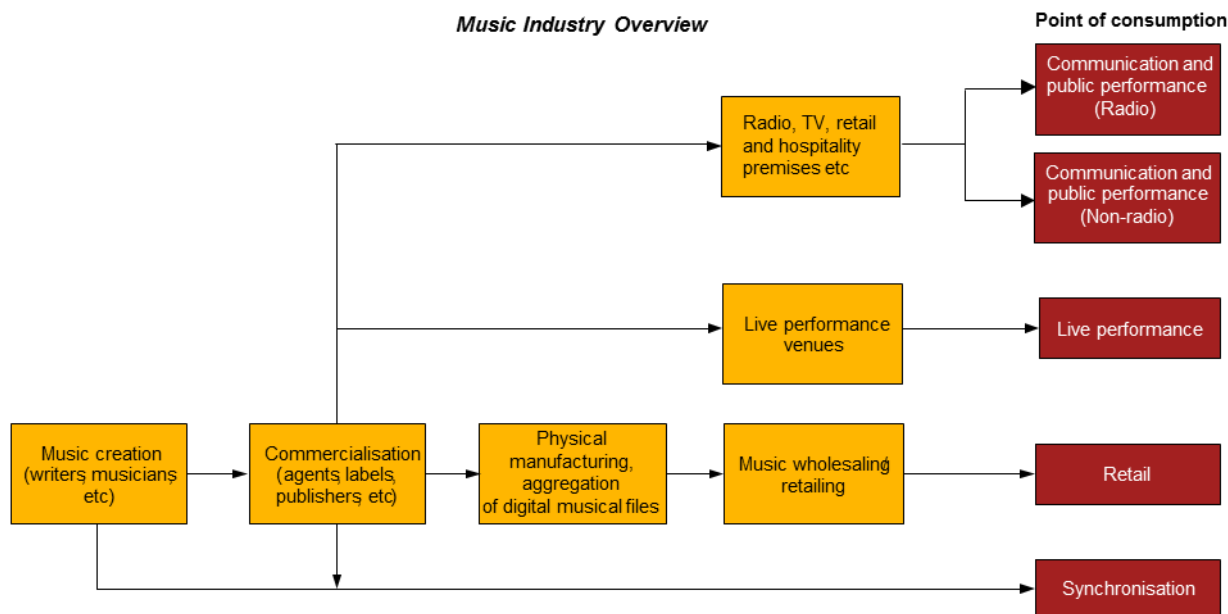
Music Industry Overview

Point of consumption

Radio, TV, retail and hospitality premises etc

Communication and public performance (Radio)

Communication and public performance (Non-radio)

Live performance venues

Live performance

Music creation (writers, musicians, etc)

Commercialisation (agents, labels, publishers, etc)

Physical manufacturing, aggregation of digital musical files

Music wholesaling/ retailing

Retail

Synchronisation